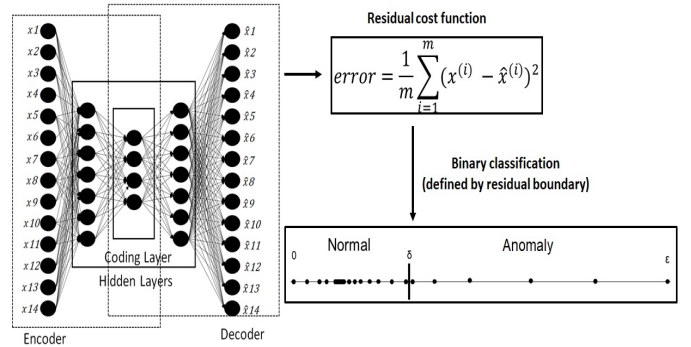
$x1$
$x2$
$x3$
$x4$
$x5$
$x6$
$x7$
$x8$
$x9$
$x10$
$x11$
$x12$
$x13$
$x14$

Coding Layer
Hidden Layers

$\hat{x}1$
$\hat{x}2$
$\hat{x}3$
$\hat{x}4$
$\hat{x}5$
$\hat{x}6$
$\hat{x}7$
$\hat{x}8$
$\hat{x}9$
$\hat{x}10$
$\hat{x}11$
$\hat{x}12$
$\hat{x}13$
$\hat{x}14$

Encoder

Decoder

Residual cost function

$error = \frac{1}{m}\sum_{i=1}^{m}(x^{(i)} - \hat{x}^{(i)})^2$

Binary classification
(defined by residual boundary)

Normal
Anomaly
0
δ
ε